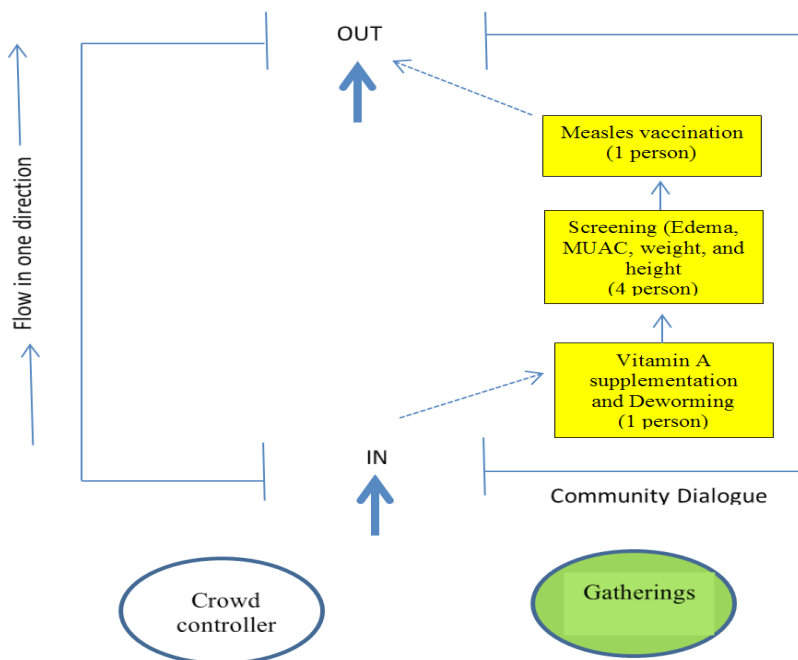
OUT

Flow in one direction

Measles vaccination (1 person)

Screening (Edema, MUAC, weight, and height (4 person)

Vitamin A supplementation and Deworming (1 person)

IN

Community Dialogue

Crowd controller

Gatherings